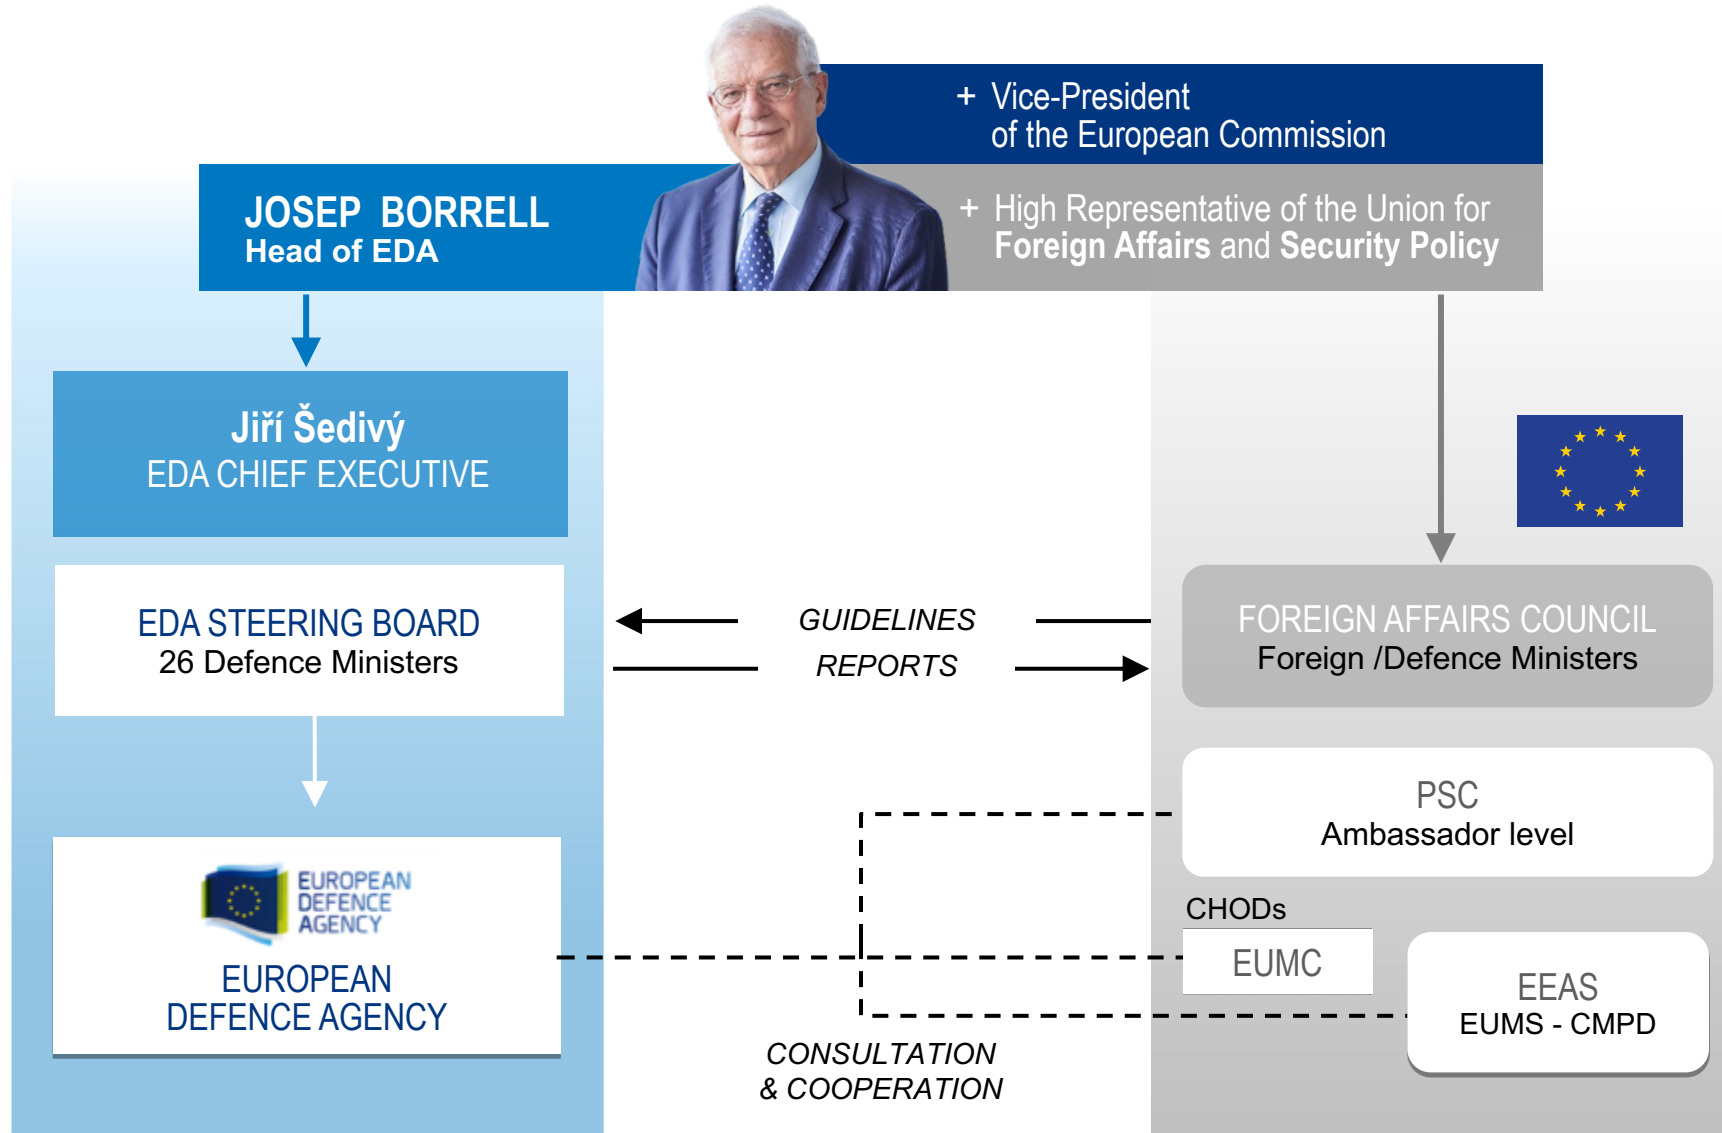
+ Vice-President of the European Commission

JOSEP BORRELL
Head of EDA

+ High Representative of the Union for Foreign Affairs and Security Policy

Jiří Šedivý
EDA CHIEF EXECUTIVE

EDA STEERING BOARD
26 Defence Ministers

GUIDELINES

REPORTS

FOREIGN AFFAIRS COUNCIL
Foreign /Defence Ministers

PSC
Ambassador level

EUROPEAN DEFENCE AGENCY

EUROPEAN DEFENCE AGENCY

CHODs

EUMC

EEAS
EUMS - CMPD

CONSULTATION & COOPERATION